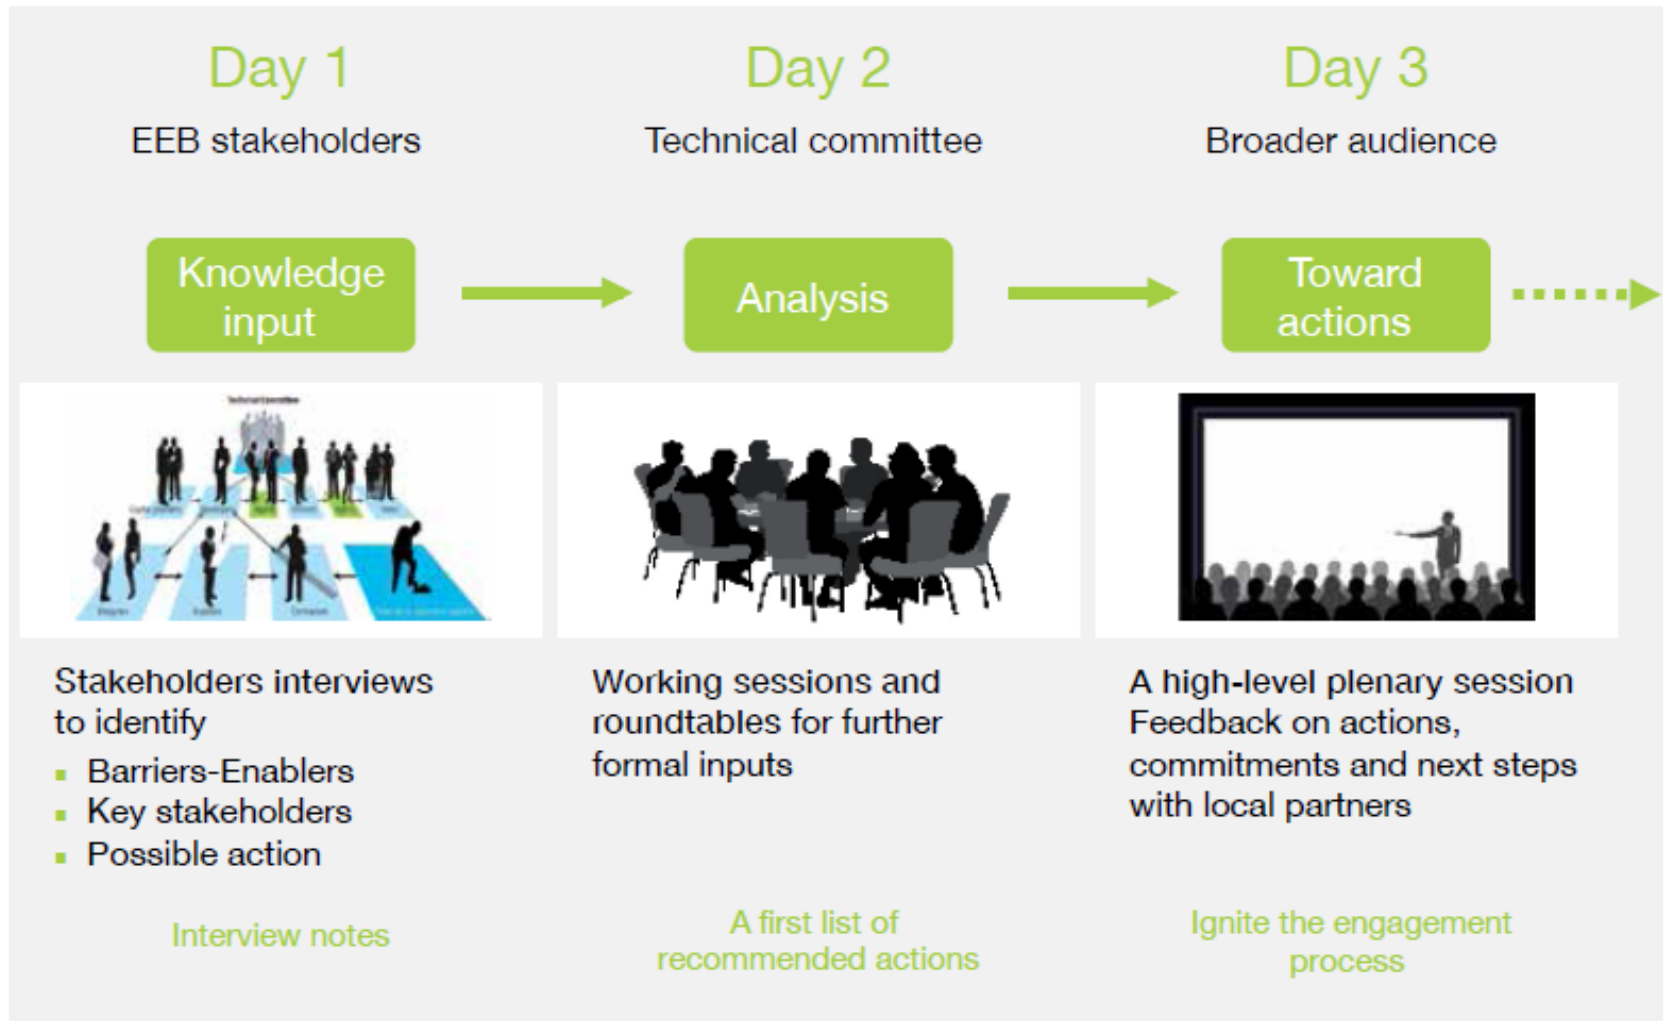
Day 1

EEB stakeholders

Knowledge input

Stakeholders interviews to identify

- Barriers-Enablers
- Key stakeholders
- Possible action

Interview notes

Day 2

Technical committee

Analysis

Working sessions and roundtables for further formal inputs

A first list of recommended actions

Day 3

Broader audience

Toward actions

A high-level plenary session Feedback on actions, commitments and next steps with local partners

Ignite the engagement process